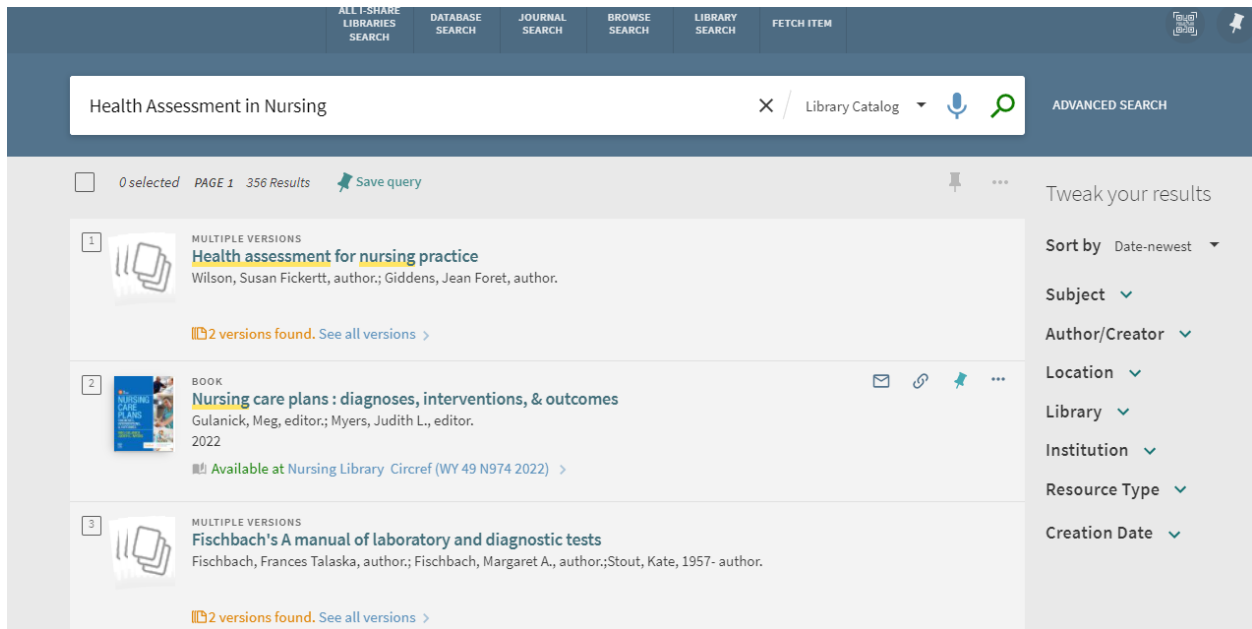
ALL I-SHARE LIBRARIES SEARCH
DATABASE SEARCH
JOURNAL SEARCH
BROWSE SEARCH
LIBRARY SEARCH
FETCH ITEM

Health Assessment in Nursing
Library Catalog
ADVANCED SEARCH

0 selected PAGE 1 356 Results Save query

Tweak your results

1
MULTIPLE VERSIONS
Health assessment for nursing practice
Wilson, Susan Fickertt, author.; Giddens, Jean Foret, author.
2 versions found. See all versions

2
BOOK
Nursing care plans : diagnoses, interventions, & outcomes
Gulanick, Meg, editor.; Myers, Judith L., editor.
2022
Available at Nursing Library Circref (WY 49 N974 2022)

3
MULTIPLE VERSIONS
Fischbach's A manual of laboratory and diagnostic tests
Fischbach, Frances Talaska, author.; Fischbach, Margaret A., author.;Stout, Kate, 1957- author.
2 versions found. See all versions

Sort by Date-newest
Subject
Author/Creator
Location
Library
Institution
Resource Type
Creation Date